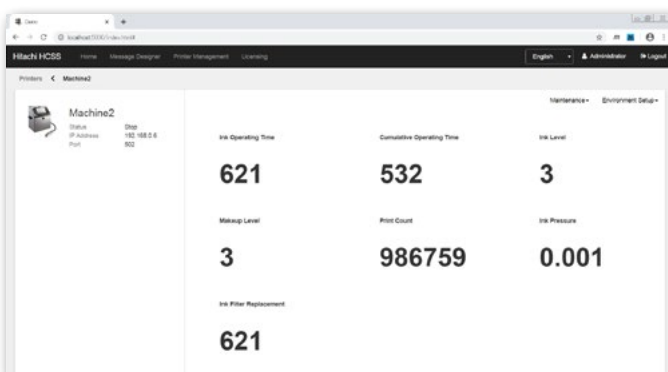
Demo

localhost:5000/index.html#

Hitachi HCSS Home Message Designer Printer Management Licensing

English Administrator Logout

Printers < Machine2

Machine2

Status Stop
IP Address 192.168.0.6
Port 502

Maintenance▾ Environment Setup▾

Ink Operating Time
621

Cumulative Operating Time
532

Ink Level
3

Makeup Level
3

Print Count
986759

Ink Pressure
0.001

Ink Filter Replacement
621